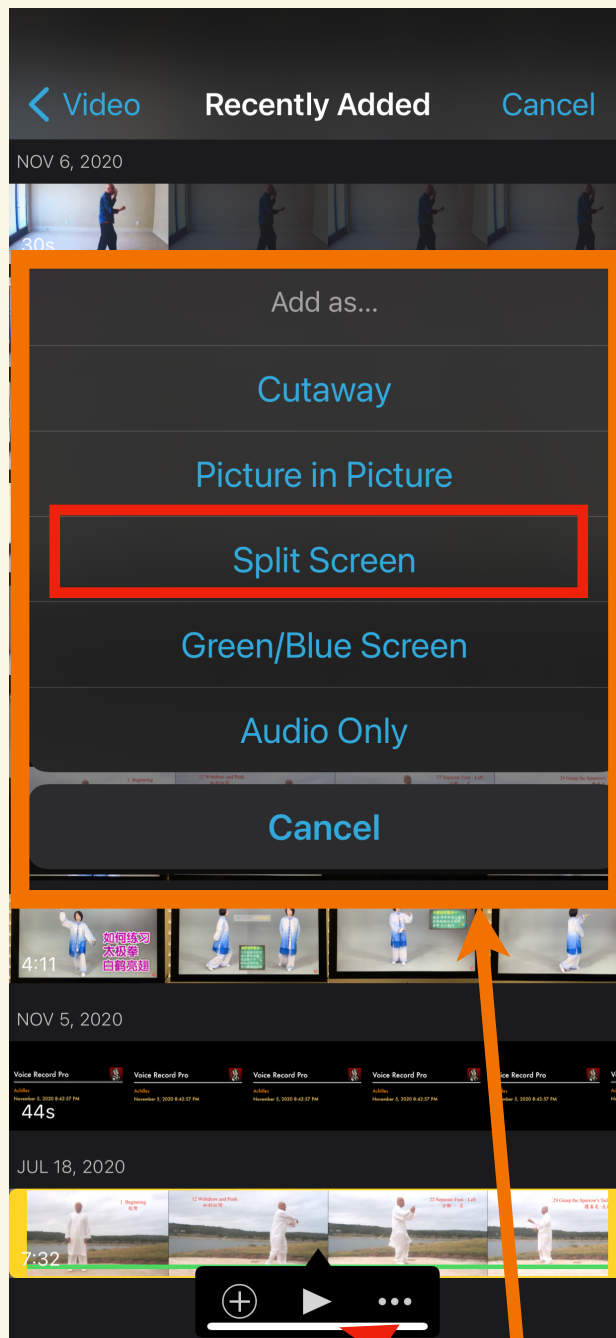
Video Recently Added Cancel

NOV 6, 2020

30s

Add as...

Cutaway

Picture in Picture

Split Screen

Green/Blue Screen

Audio Only

Cancel

如何练习
太极拳
白鹤亮翅

4:11

NOV 5, 2020

Voice Record Pro

Voice Record Pro

Voice Record Pro

Voice Record Pro

Voice Record Pro

44s

JUL 18, 2020

1 Beginning

12 Withdraw and Push

22 Separate Foot - Left

29 Grasp the Sparrow's Tail

7:32